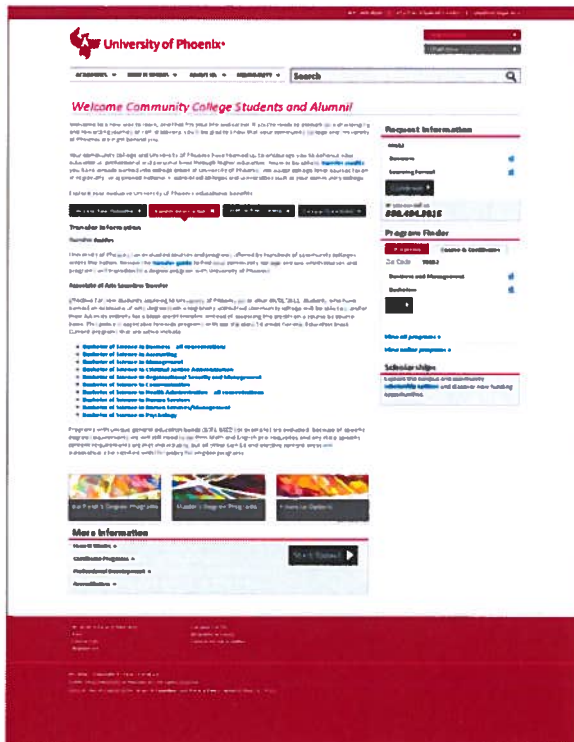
University of Phoenix

Search

Welcome Community College Students and Alumni!

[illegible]

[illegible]

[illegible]

Transfer Information

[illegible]

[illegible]

Associate of Arts Transfer

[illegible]

- Bachelor of Science in Business
- Bachelor of Science in Accounting
- Bachelor of Science in Management
- Bachelor of Science in Criminal Justice Administration
- Bachelor of Science in Information Technology
- Bachelor of Science in Communication
- Bachelor of Science in Health Administration
- Bachelor of Science in Human Services
- Bachelor of Science in Nursing
- Bachelor of Science in Psychology

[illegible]

More Information

Request Information

Business

Learning Format

800.496.3615

Program Finder

Zip Code

Business and Management

Bachelors

View all programs »

View online programs »

Scholarships

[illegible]